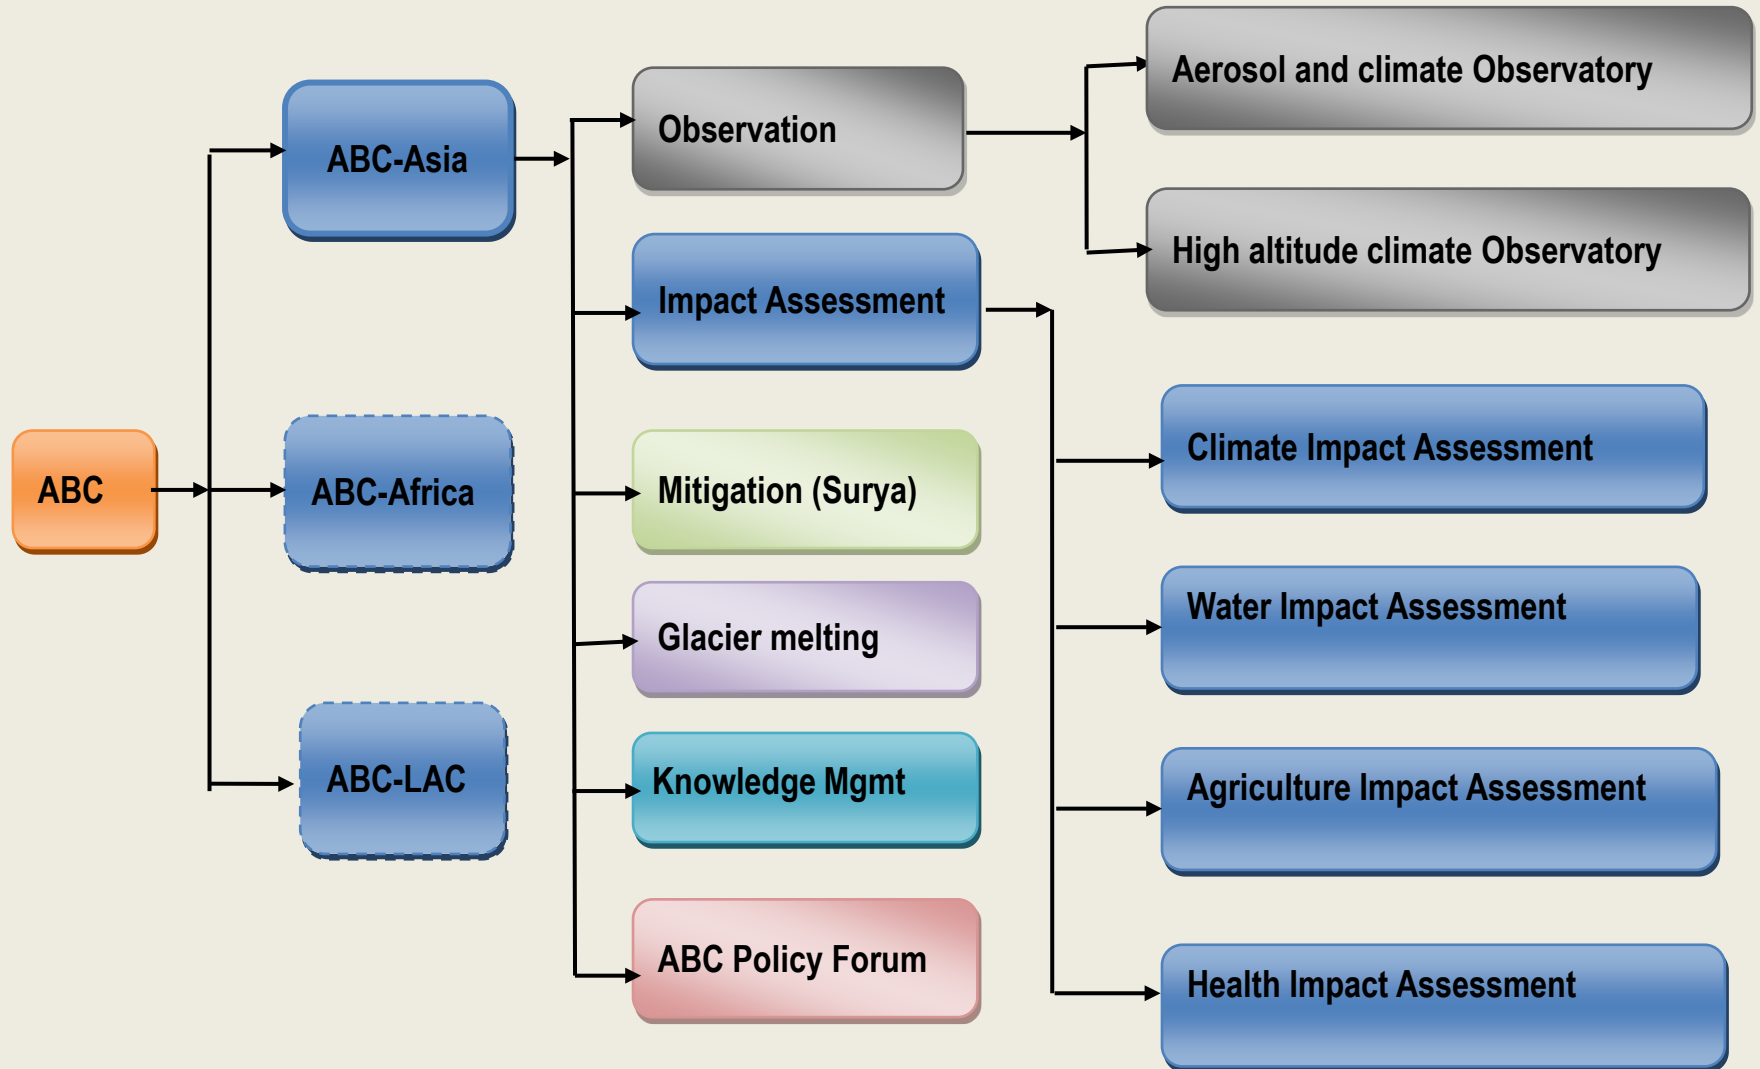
ABC

ABC-Asia

ABC-Africa

ABC-LAC

Observation

Impact Assessment

Mitigation (Surya)

Glacier melting

Knowledge Mgmt

ABC Policy Forum

Aerosol and climate Observatory

High altitude climate Observatory

Climate Impact Assessment

Water Impact Assessment

Agriculture Impact Assessment

Health Impact Assessment